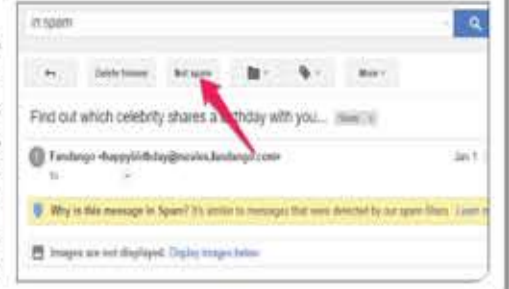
in:spam

Delete forever

Not spam

More

Find out which celebrity shares a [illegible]thday with you... Inbox ×

Fandango <happybirthday@movies.fandango.com>

Jan 1

to

Why is this message in Spam? It's similar to messages that were detected by our spam filters. Learn m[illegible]

Images are not displayed. Display images below